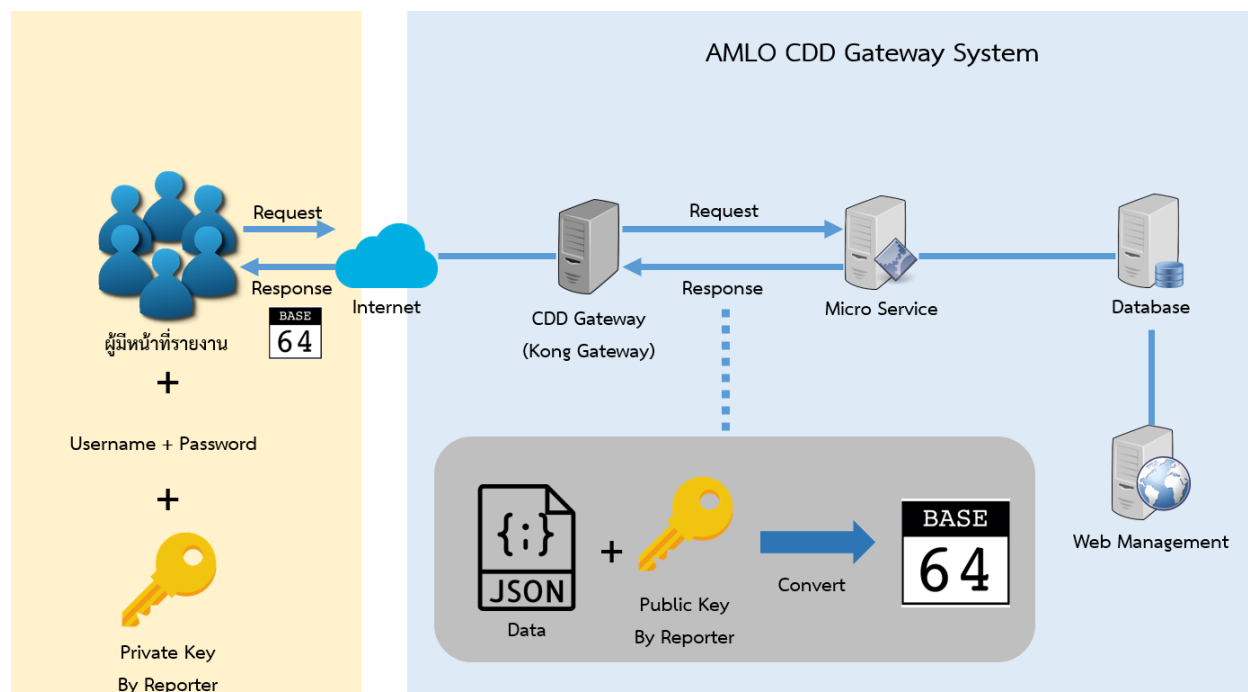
Request

Response

BASE
64

ผู้มีหน้าที่รายงาน

+

Username + Password

+

Private Key
By Reporter

AMLO CDD Gateway System

Internet

CDD Gateway
(Kong Gateway)

Request

Response

Micro Service

Database

Web Management

{;}
JSON
Data

+

Public Key
By Reporter

Convert

BASE
64